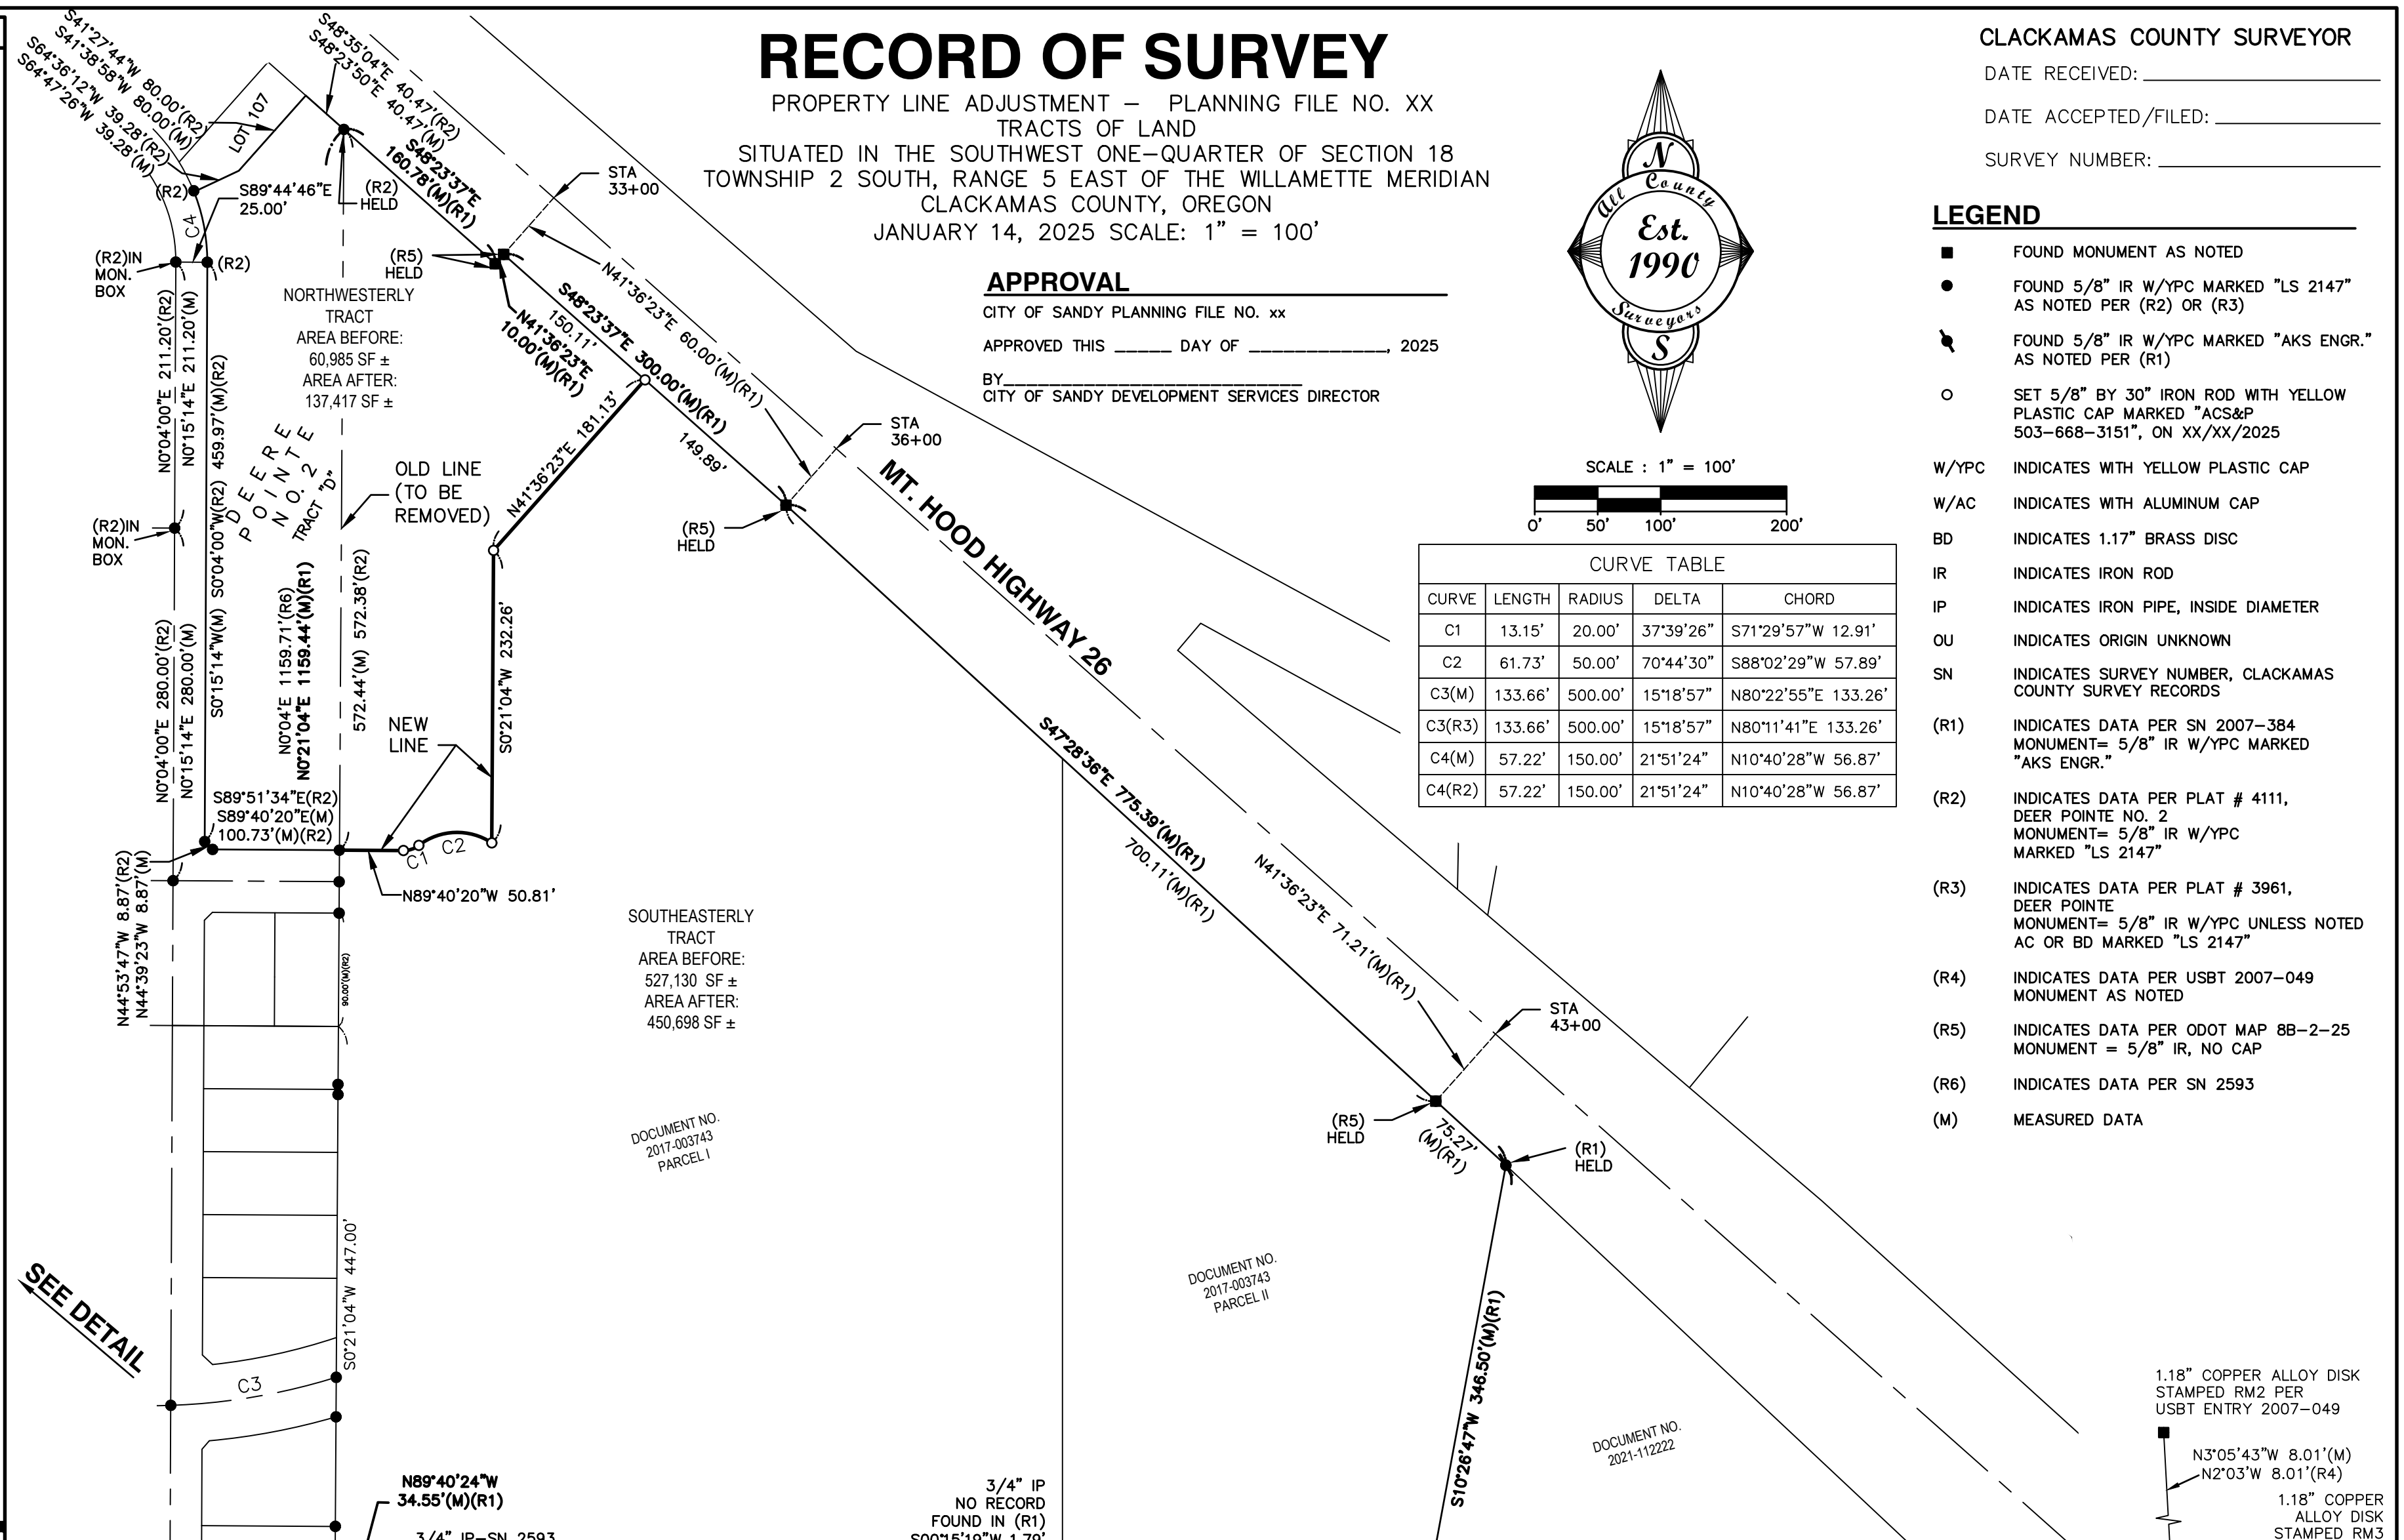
RECORD OF SURVEY
PROPERTY LINE ADJUSTMENT – PLANNING FILE NO. XX
TRACTS OF LAND
SITUATED IN THE SOUTHWEST ONE–QUARTER OF SECTION 18
TOWNSHIP 2 SOUTH, RANGE 5 EAST OF THE WILLAMETTE MERIDIAN
CLACKAMAS COUNTY, OREGON
JANUARY 14, 2025 SCALE: 1" = 100'

APPROVAL
CITY OF SANDY PLANNING FILE NO. xx
APPROVED THIS _____ DAY OF ____________, 2025
BY____________________________
CITY OF SANDY DEVELOPMENT SERVICES DIRECTOR

N
All County
Est. 1990
Surveyors
S

CLACKAMAS COUNTY SURVEYOR
DATE RECEIVED: __________
DATE ACCEPTED/FILED: __________
SURVEY NUMBER: __________

LEGEND
FOUND MONUMENT AS NOTED
FOUND 5/8" IR W/YPC MARKED "LS 2147" AS NOTED PER (R2) OR (R3)
FOUND 5/8" IR W/YPC MARKED "AKS ENGR." AS NOTED PER (R1)
SET 5/8" BY 30" IRON ROD WITH YELLOW PLASTIC CAP MARKED "ACS&P 503–668–3151", ON XX/XX/2025
W/YPC INDICATES WITH YELLOW PLASTIC CAP
W/AC INDICATES WITH ALUMINUM CAP
BD INDICATES 1.17" BRASS DISC
IR INDICATES IRON ROD
IP INDICATES IRON PIPE, INSIDE DIAMETER
OU INDICATES ORIGIN UNKNOWN
SN INDICATES SURVEY NUMBER, CLACKAMAS COUNTY SURVEY RECORDS
(R1) INDICATES DATA PER SN 2007–384 MONUMENT= 5/8" IR W/YPC MARKED "AKS ENGR."
(R2) INDICATES DATA PER PLAT # 4111, DEER POINTE NO. 2 MONUMENT= 5/8" IR W/YPC MARKED "LS 2147"
(R3) INDICATES DATA PER PLAT # 3961, DEER POINTE MONUMENT= 5/8" IR W/YPC UNLESS NOTED AC OR BD MARKED "LS 2147"
(R4) INDICATES DATA PER USBT 2007–049 MONUMENT AS NOTED
(R5) INDICATES DATA PER ODOT MAP 8B–2–25 MONUMENT = 5/8" IR, NO CAP
(R6) INDICATES DATA PER SN 2593
(M) MEASURED DATA

SCALE : 1" = 100'
0' 50' 100' 200'

CURVE TABLE
| CURVE | LENGTH | RADIUS | DELTA | CHORD |
|---|---|---|---|---|
| C1 | 13.15' | 20.00' | 37°39'26" | S71°29'57"W 12.91' |
| C2 | 61.73' | 50.00' | 70°44'30" | S88°02'29"W 57.89' |
| C3(M) | 133.66' | 500.00' | 15°18'57" | N80°22'55"E 133.26' |
| C3(R3) | 133.66' | 500.00' | 15°18'57" | N80°11'41"E 133.26' |
| C4(M) | 57.22' | 150.00' | 21°51'24" | N10°40'28"W 56.87' |
| C4(R2) | 57.22' | 150.00' | 21°51'24" | N10°40'28"W 56.87' |

S41°27'44"W 80.00'(R2)
S41°38'58"W 80.00'(M)
S64°36'12"W 39.28'(R2)
S64°47'26"W 39.28'(M)
LOT 107
S48°35'04"E 40.47'(R2)
S48°23'50"E 40.47'(M)
S48°23'37"E 160.78'(M)(R1)
(R2) S89°44'46"E 25.00'
(R2) HELD
STA 33+00
(R5) HELD
(R2)IN MON. BOX
(R2)
C4
NORTHWESTERLY TRACT
AREA BEFORE: 60,985 SF ±
AREA AFTER: 137,417 SF ±
N41°36'23"E 60.00'(M)(R1)
S48°23'37"E 150.11'
N41°36'23"E 10.00'(M)(R1)
S48°23'37"E 300.00'(M)(R1)
149.89'
STA 36+00
N0°04'00"E 211.20'(R2)
N0°15'14"E 211.20'(M)
S0°04'00"W(R2) 459.97'(M)(R2)
S0°15'14"W(M)
DEER POINTE NO. 2
TRACT "D"
OLD LINE (TO BE REMOVED)
N41°36'23"E 181.13'
(R5) HELD
MT. HOOD HIGHWAY 26
N0°04'E 1159.71'(R6)
N0°21'04"E 1159.44'(M)(R1)
572.38'(R2)
572.44'(M)
S0°21'04"W 232.26'
NEW LINE
N0°04'00"E 280.00'(R2)
N0°15'14"E 280.00'(M)
S89°51'34"E(R2)
S89°40'20"E(M)
100.73'(M)(R2)
C1 C2
N89°40'20"W 50.81'
S47°28'36"E 775.39'(M)(R1)
700.11'(M)(R1)
N41°36'23"E 71.21'(M)(R1)
N44°53'47"W 8.87'(R2)
N44°39'23"W 8.87'(M)
90.00'(M)(R2)
SOUTHEASTERLY TRACT
AREA BEFORE: 527,130 SF ±
AREA AFTER: 450,698 SF ±
DOCUMENT NO. 2017-003743 PARCEL I
STA 43+00
(R5) HELD
75.27' (M)(R1)
(R1) HELD
DOCUMENT NO. 2017-003743 PARCEL II
SEE DETAIL
S0°21'04"W 447.00'
C3
S10°26'47"W 346.50'(M)(R1)
DOCUMENT NO. 2021-112222
N89°40'24"W 34.55'(M)(R1)
3/4" IP–SN 2593
3/4" IP NO RECORD FOUND IN (R1) S00°15'19"W 1.79'
1.18" COPPER ALLOY DISK STAMPED RM2 PER USBT ENTRY 2007–049
N3°05'43"W 8.01'(M)
N2°03'W 8.01'(R4)
1.18" COPPER ALLOY DISK STAMPED RM3